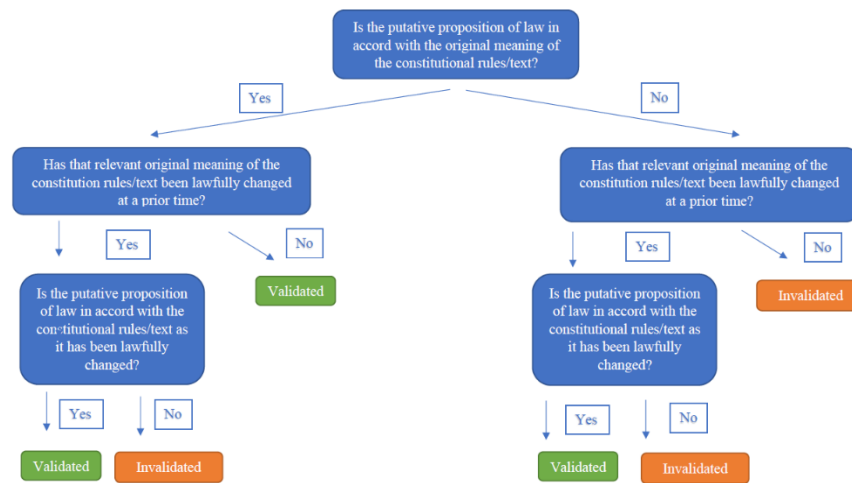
Is the putative proposition of law in accord with the original meaning of the constitutional rules/text?

Yes

No

Has that relevant original meaning of the constitution rules/text been lawfully changed at a prior time?

Yes

No

Validated

Is the putative proposition of law in accord with the constitutional rules/text as it has been lawfully changed?

Yes

No

Validated

Invalidated

Has that relevant original meaning of the constitution rules/text been lawfully changed at a prior time?

Yes

No

Invalidated

Is the putative proposition of law in accord with the constitutional rules/text as it has been lawfully changed?

Yes

No

Validated

Invalidated